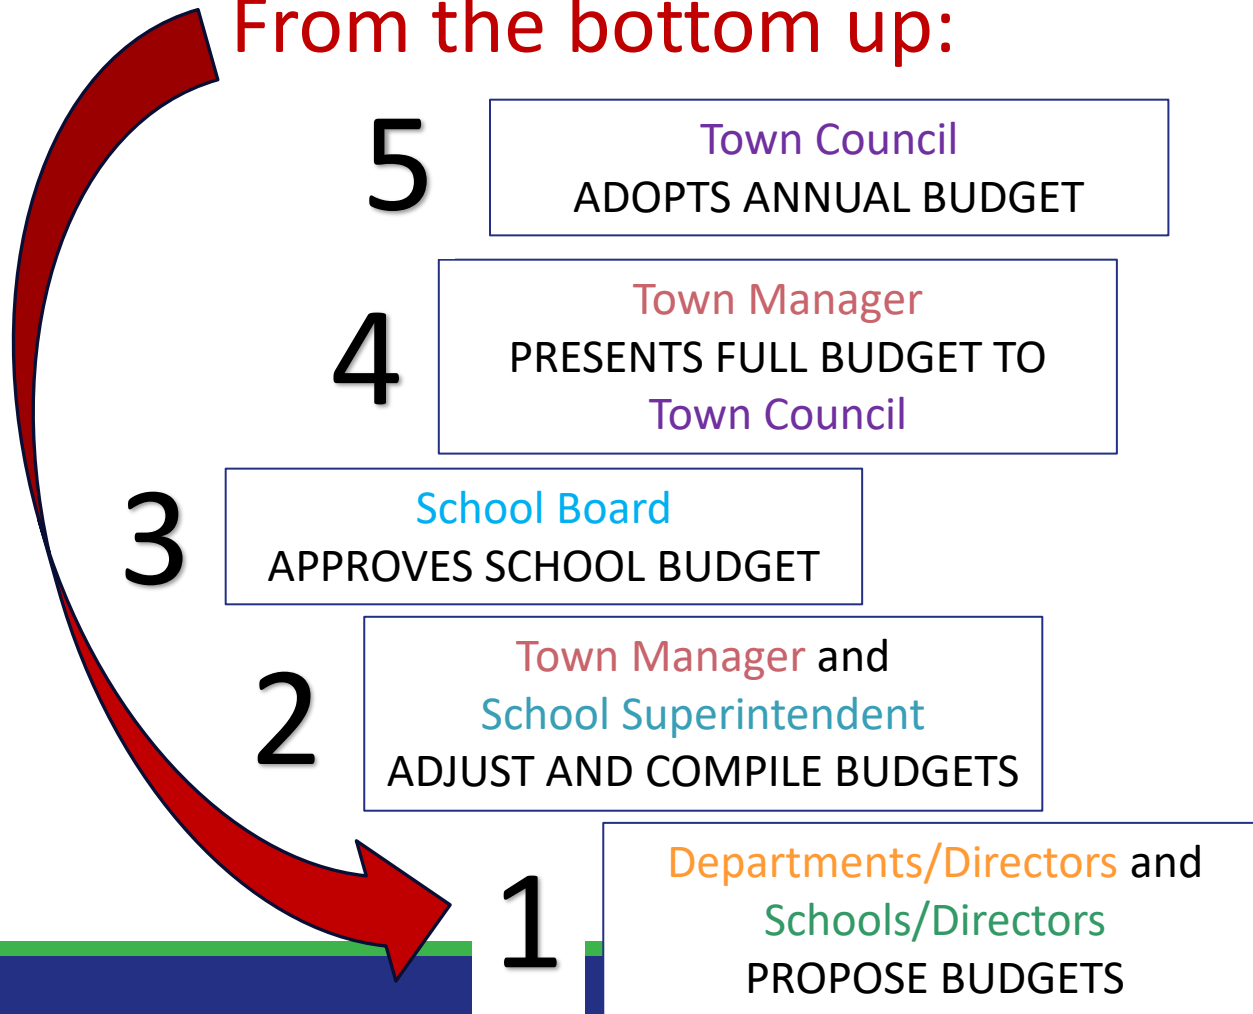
From the bottom up:

5

Town Council
ADOPTS ANNUAL BUDGET

4

Town Manager
PRESENTS FULL BUDGET TO
Town Council

3

School Board
APPROVES SCHOOL BUDGET

2

Town Manager and
School Superintendent
ADJUST AND COMPILE BUDGETS

1

Departments/Directors and
Schools/Directors
PROPOSE BUDGETS